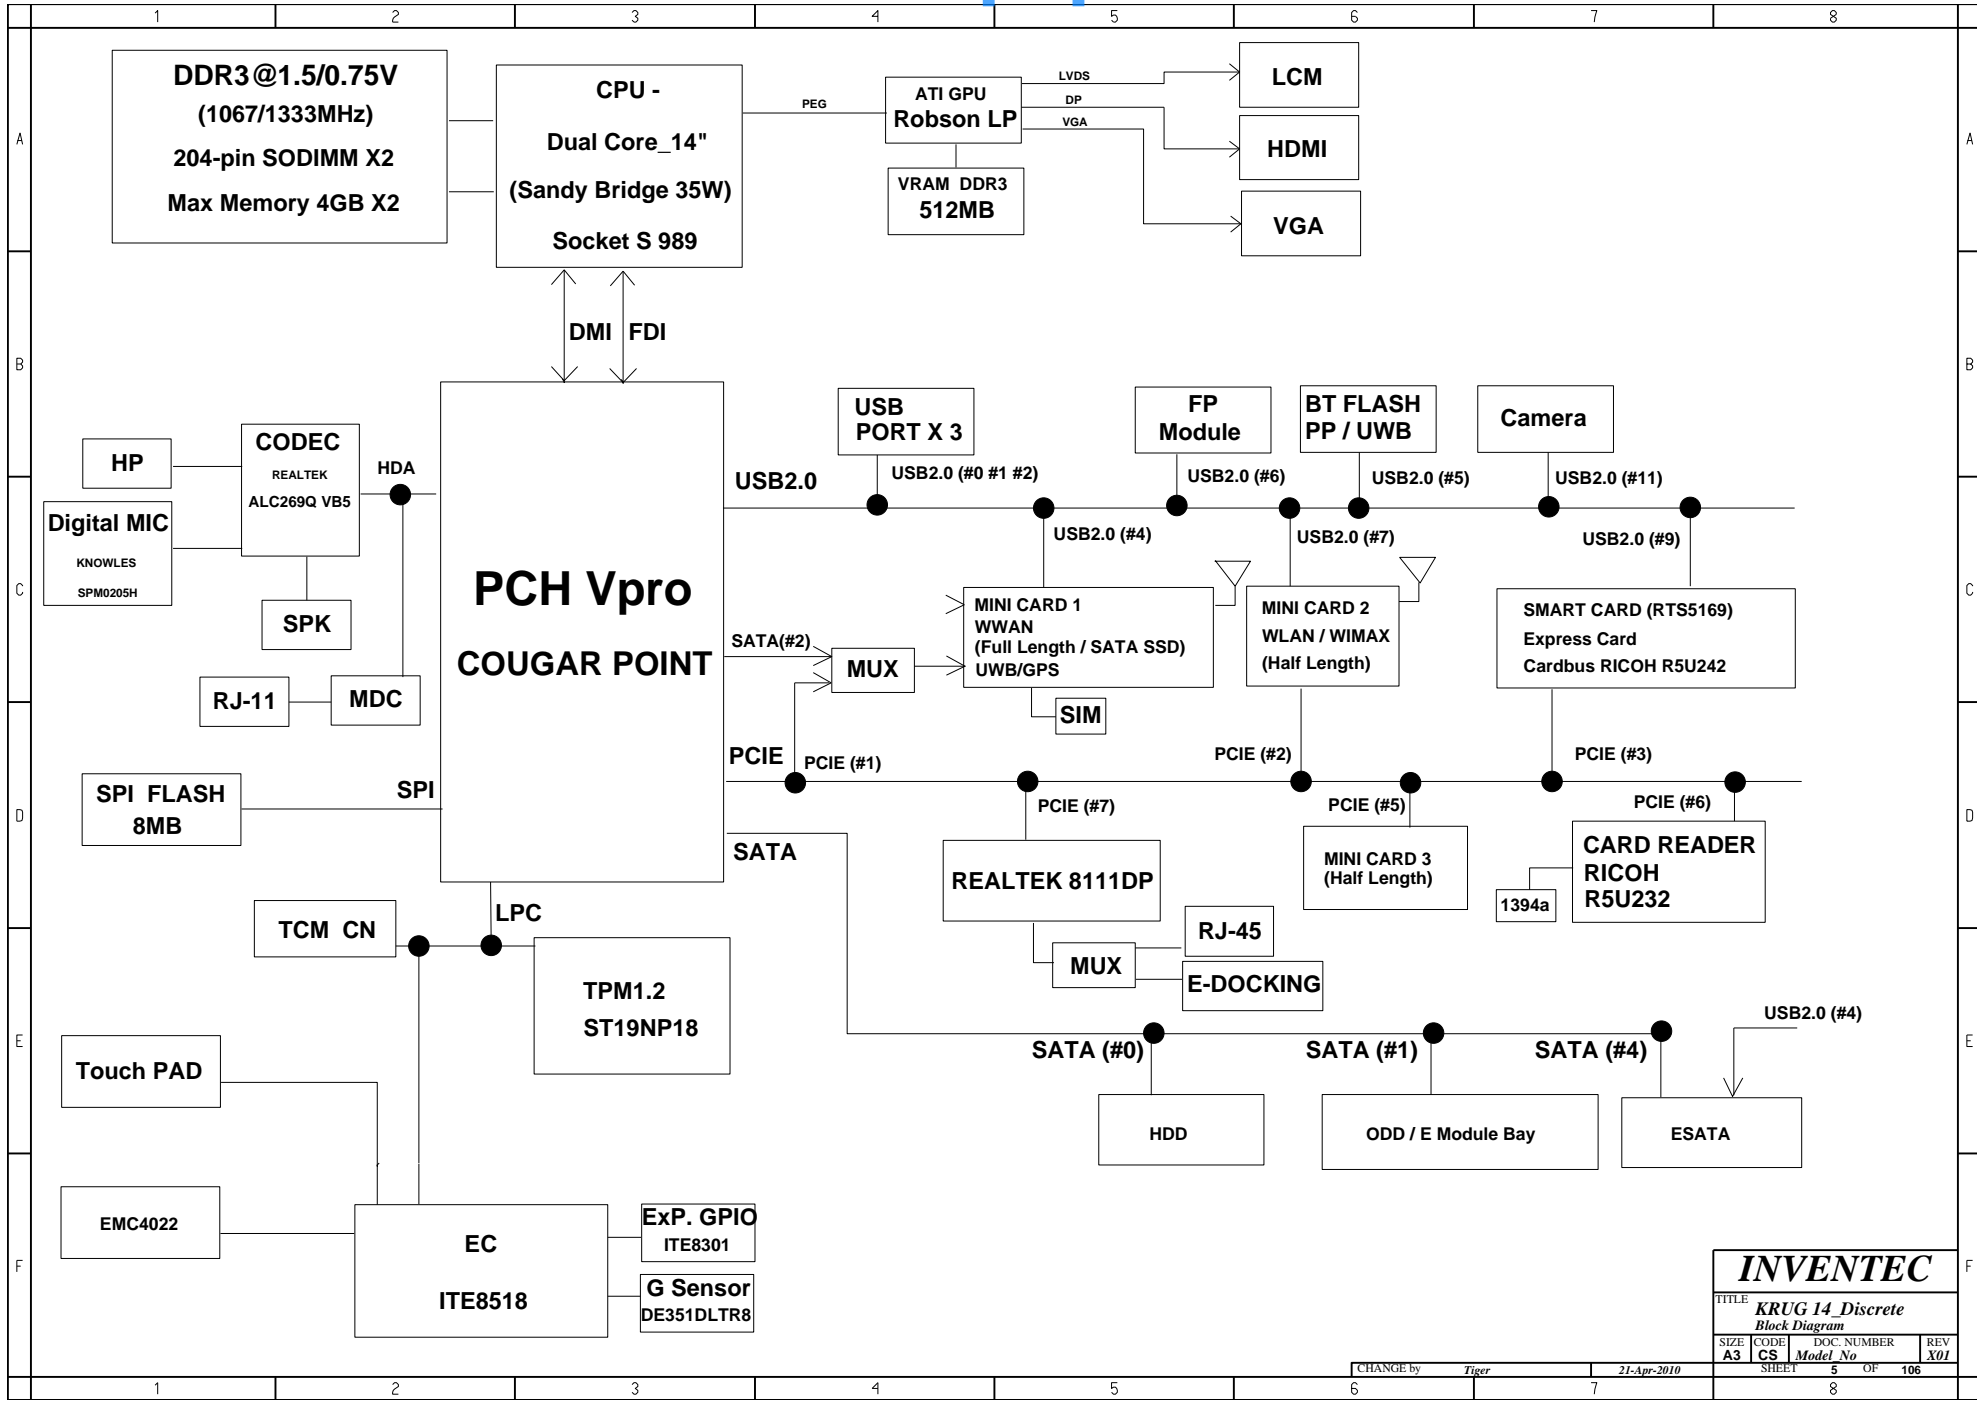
1 2 3 4 5 6 7 8

A

DDR3@1.5/0.75V
(1067/1333MHz)
204-pin SODIMM X2
Max Memory 4GB X2

CPU -
Dual Core_14"
(Sandy Bridge 35W)
Socket S 989

PEG

ATI GPU
Robson LP

VRAM DDR3
512MB

LVDS
DP
VGA

LCM
HDMI
VGA

B

DMI FDI

CODEC
REALTEK
ALC269Q VB5

HP

Digital MIC
KNOWLES
SPM0205H

HDA

SPK

RJ-11
MDC

PCH Vpro
COUGAR POINT

USB
PORT X 3

FP
Module

BT FLASH
PP / UWB

Camera

USB2.0
USB2.0 (#0 #1 #2)
USB2.0 (#6)
USB2.0 (#5)
USB2.0 (#11)
USB2.0 (#4)
USB2.0 (#7)
USB2.0 (#9)

C

MINI CARD 1
WWAN
(Full Length / SATA SSD)
UWB/GPS

MINI CARD 2
WLAN / WIMAX
(Half Length)

SMART CARD (RTS5169)
Express Card
Cardbus RICOH R5U242

SATA(#2)
MUX
SIM

PCIE
PCIE (#1)
PCIE (#2)
PCIE (#3)

D

SPI FLASH
8MB
SPI

PCIE (#7)
PCIE (#5)
PCIE (#6)

REALTEK 8111DP

MINI CARD 3
(Half Length)

CARD READER
RICOH
R5U232

1394a

SATA

TCM CN
LPC

TPM1.2
ST19NP18

RJ-45
MUX
E-DOCKING

E

Touch PAD

USB2.0 (#4)
SATA (#0)
SATA (#1)
SATA (#4)

HDD
ODD / E Module Bay
ESATA

F

EMC4022

EC
ITE8518

ExP. GPIO
ITE8301

G Sensor
DE351DLTR8

INVENTEC
TITLE
KRUG 14_Discrete
Block Diagram
SIZE A3 CODE CS DOC. NUMBER Model_No REV X01
CHANGE by Tiger 21-Apr-2010 SHEET 5 OF 106

1 2 3 4 5 6 7 8